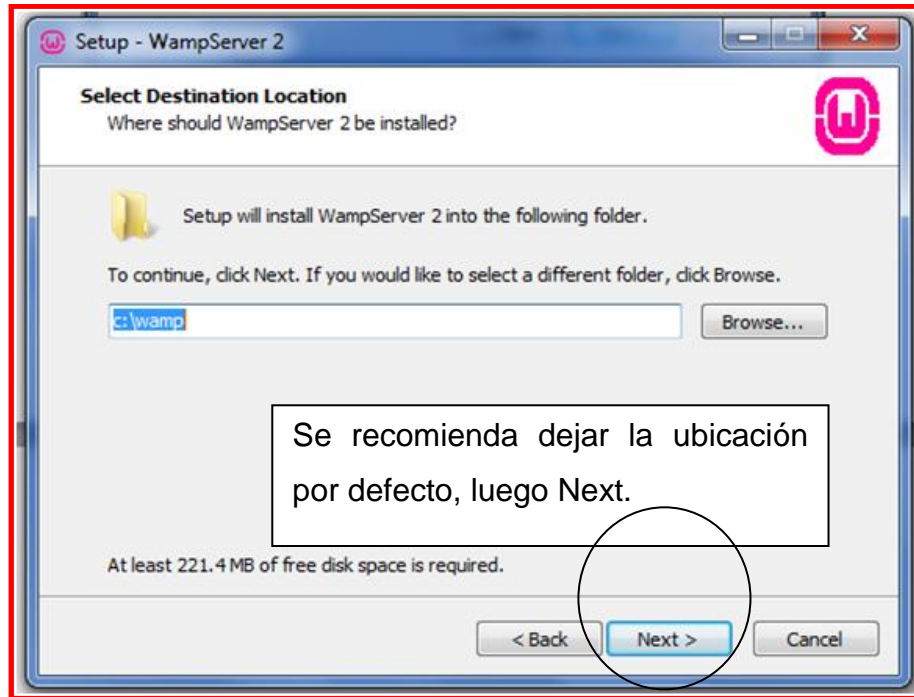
Setup - WampServer 2

Select Destination Location
Where should WampServer 2 be installed?

Setup will install WampServer 2 into the following folder.

To continue, click Next. If you would like to select a different folder, click Browse.

c:\wamp

Browse...

Se recomienda dejar la ubicación por defecto, luego Next.

At least 221.4 MB of free disk space is required.

< Back

Next >

Cancel